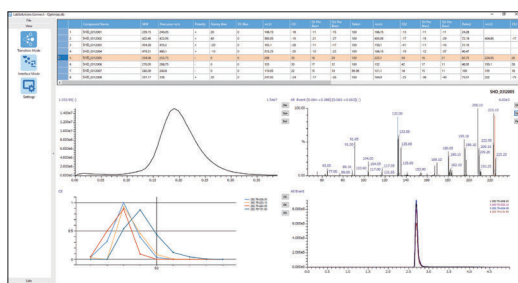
LabSolutions Connect – Optimization

View

Transition Mode

Interface Mode

Settings

| | Compound Name | | | | | | | | | | | | | | | | | |
|---|---|---|---|---|---|---|---|---|---|---|---|---|---|---|---|---|---|---|
| 1 | SHID_0312001 | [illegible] | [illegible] | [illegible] | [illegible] | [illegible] | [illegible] | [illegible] | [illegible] | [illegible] | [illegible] | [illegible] | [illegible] | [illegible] | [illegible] | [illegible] | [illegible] | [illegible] |
| 2 | SHID_0312002 | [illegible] | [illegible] | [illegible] | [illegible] | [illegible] | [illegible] | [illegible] | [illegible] | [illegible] | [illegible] | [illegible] | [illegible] | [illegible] | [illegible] | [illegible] | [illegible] | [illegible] |
| 3 | SHID_0312003 | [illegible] | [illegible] | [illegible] | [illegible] | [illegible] | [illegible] | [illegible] | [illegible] | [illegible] | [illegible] | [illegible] | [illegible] | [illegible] | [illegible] | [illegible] | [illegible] | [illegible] |
| 4 | SHID_0312004 | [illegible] | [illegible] | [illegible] | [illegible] | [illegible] | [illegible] | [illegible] | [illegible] | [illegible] | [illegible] | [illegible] | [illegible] | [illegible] | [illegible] | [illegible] | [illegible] | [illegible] |
| 5 | SHID_0312005 | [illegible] | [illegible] | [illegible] | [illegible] | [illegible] | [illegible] | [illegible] | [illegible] | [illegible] | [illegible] | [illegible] | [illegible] | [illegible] | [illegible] | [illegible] | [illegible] | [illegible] |
| 6 | SHID_0312006 | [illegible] | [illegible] | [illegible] | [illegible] | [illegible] | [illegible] | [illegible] | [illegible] | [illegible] | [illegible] | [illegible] | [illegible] | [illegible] | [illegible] | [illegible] | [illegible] | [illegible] |
| 7 | SHID_0312007 | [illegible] | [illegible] | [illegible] | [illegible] | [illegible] | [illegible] | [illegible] | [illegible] | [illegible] | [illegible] | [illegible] | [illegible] | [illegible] | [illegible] | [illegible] | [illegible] | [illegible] |
| 8 | SHID_0312008 | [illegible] | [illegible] | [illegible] | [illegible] | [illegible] | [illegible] | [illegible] | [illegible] | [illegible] | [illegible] | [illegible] | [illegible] | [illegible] | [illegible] | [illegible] | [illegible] | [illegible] |

SHID_0312005

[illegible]

MS Scan

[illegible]

Exit